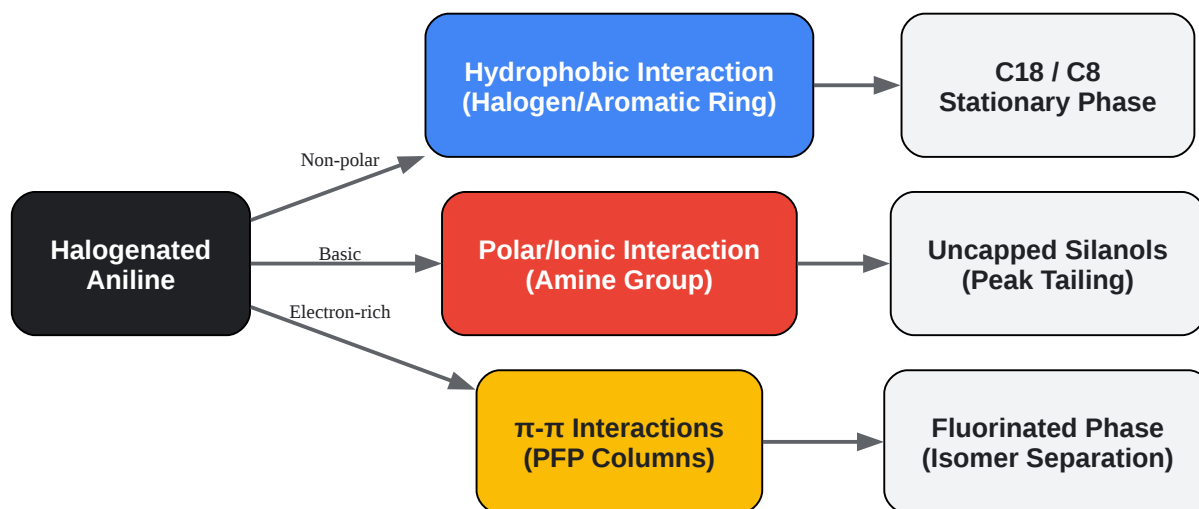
Halogenated Aniline

Non-polar

Hydrophobic Interaction (Halogen/Aromatic Ring)

C18 / C8 Stationary Phase

Basic

Polar/Ionic Interaction (Amine Group)

Uncapped Silanols (Peak Tailing)

Electron-rich

π-π Interactions (PFP Columns)

Fluorinated Phase (Isomer Separation)